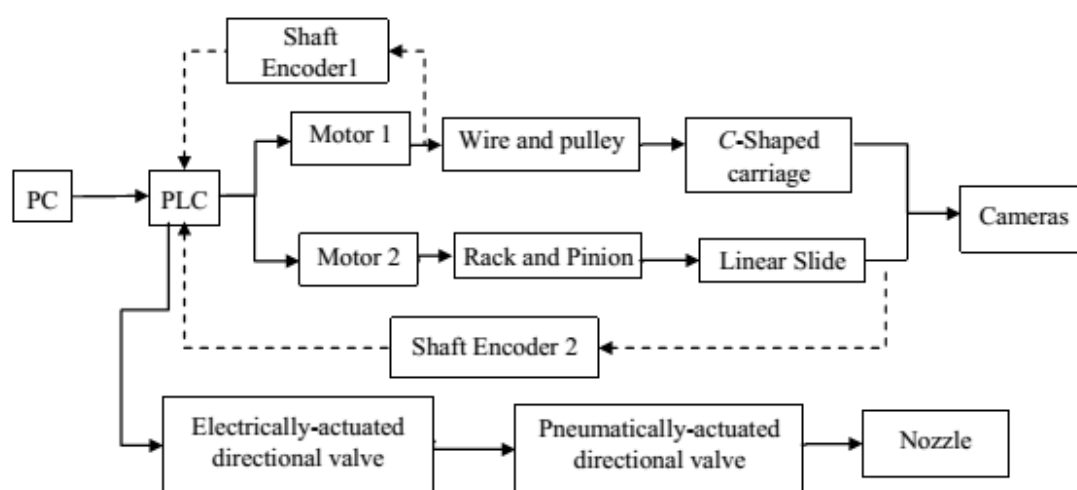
Shaft Encoder1

PC

PLC

Motor 1

Wire and pulley

C-Shaped carriage

Cameras

Motor 2

Rack and Pinion

Linear Slide

Shaft Encoder 2

Electrically-actuated directional valve

Pneumatically-actuated directional valve

Nozzle